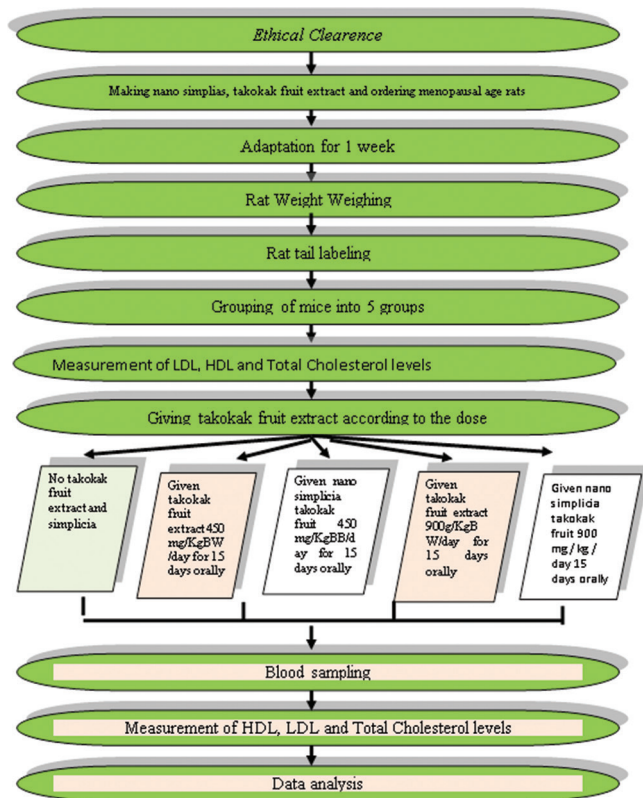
Ethical Clearence

Making nano simplias, takokak fruit extract and ordering menopausal age rats

Adaptation for 1 week

Rat Weight Weighing

Rat tail labeling

Grouping of mice into 5 groups

Measurement of LDL, HDL and Total Cholesterol levels

Giving takokak fruit extract according to the dose

No takokak fruit extract and simplicia

Given takokak fruit extract 450 mg/KgBW /day for 15 days orally

Given nano simplicia takokak fruit 450 mg/KgBB/day for 15 days orally

Given takokak fruit extract 900g/KgBW/day for 15 days orally

Given nano simplicia takokak fruit 900 mg / kg / day 15 days orally

Blood sampling

Measurement of HDL, LDL and Total Cholesterol levels

Data analysis